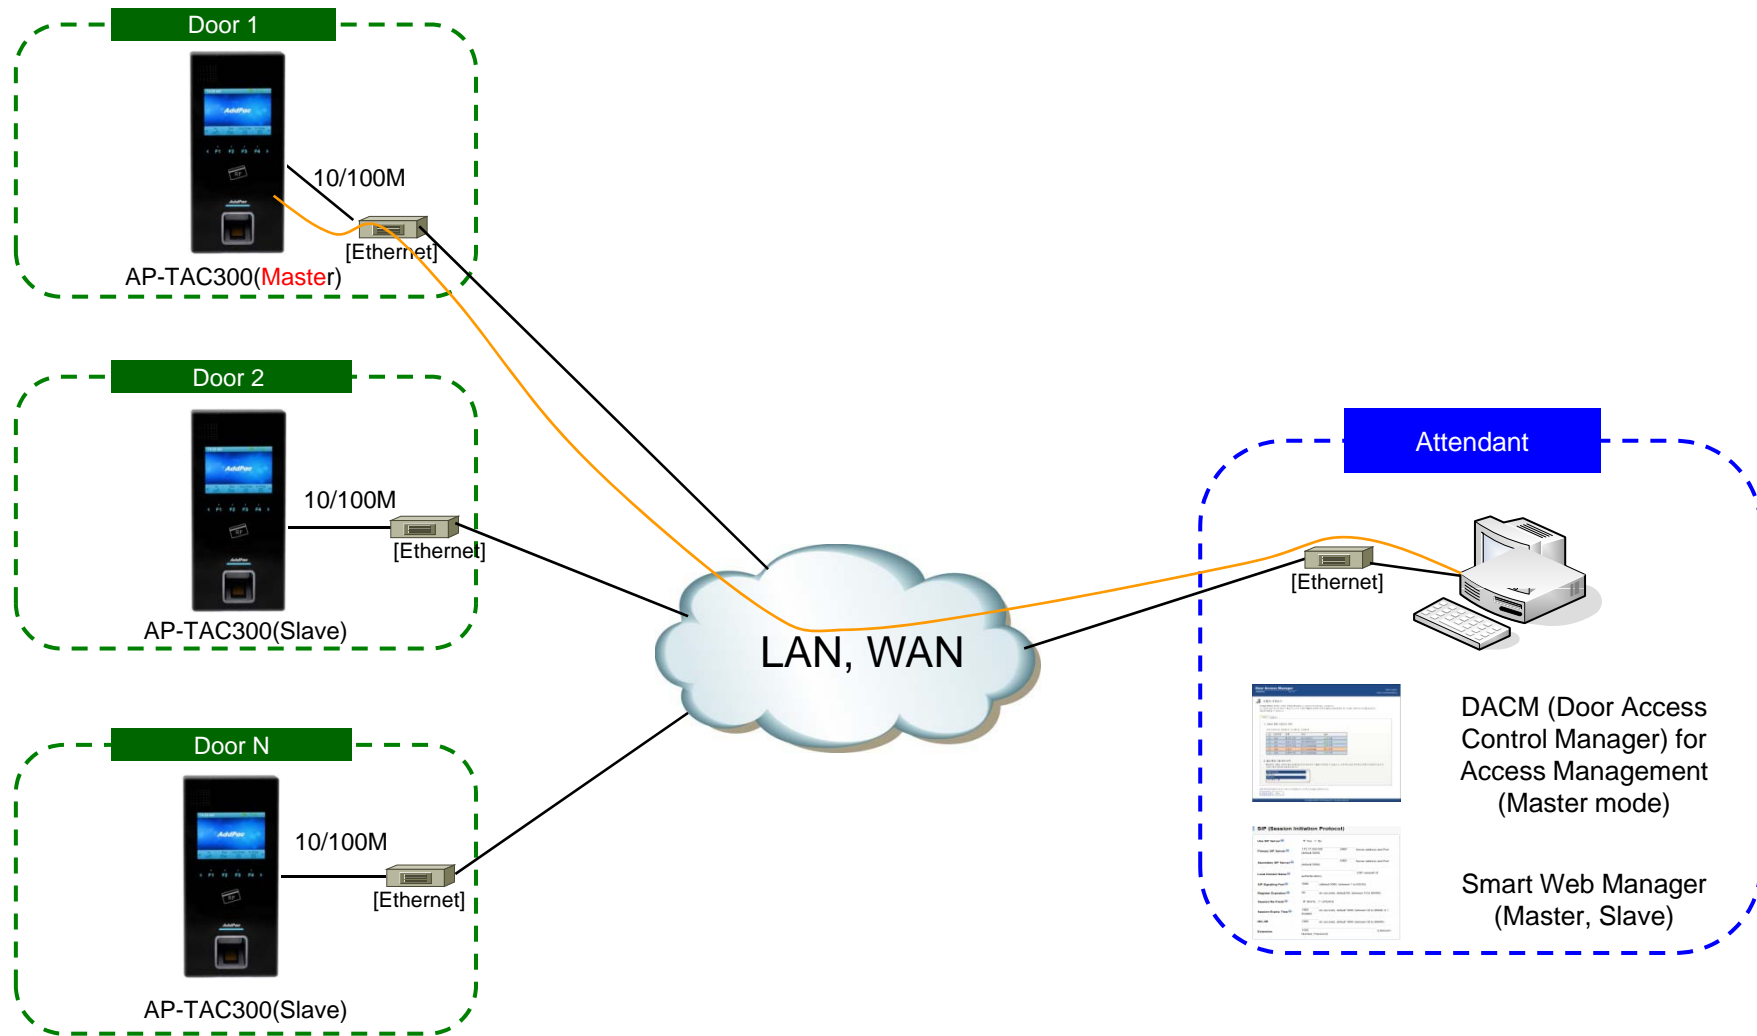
Door 1

10/100M

[Ethernet]

AP-TAC300(Master)

Door 2

10/100M

[Ethernet]

AP-TAC300(Slave)

Door N

10/100M

[Ethernet]

AP-TAC300(Slave)

LAN, WAN

Attendant

[Ethernet]

DACM (Door Access Control Manager) for Access Management (Master mode)

Smart Web Manager (Master, Slave)